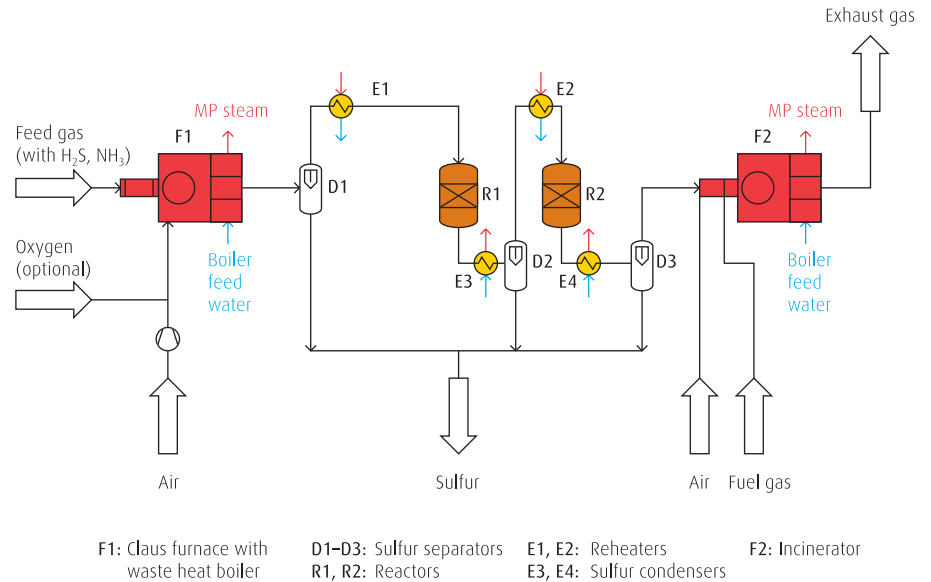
Exhaust gas

MP steam

MP steam

Feed gas (with $H_2S$, $NH_3$)

F1

E1

E2

F2

D1

R1

R2

Boiler feed water

Boiler feed water

Oxygen (optional)

E3

D2

E4

D3

Air

Sulfur

Air

Fuel gas

F1: Claus furnace with waste heat boiler

D1–D3: Sulfur separators

R1, R2: Reactors

E1, E2: Reheaters

E3, E4: Sulfur condensers

F2: Incinerator